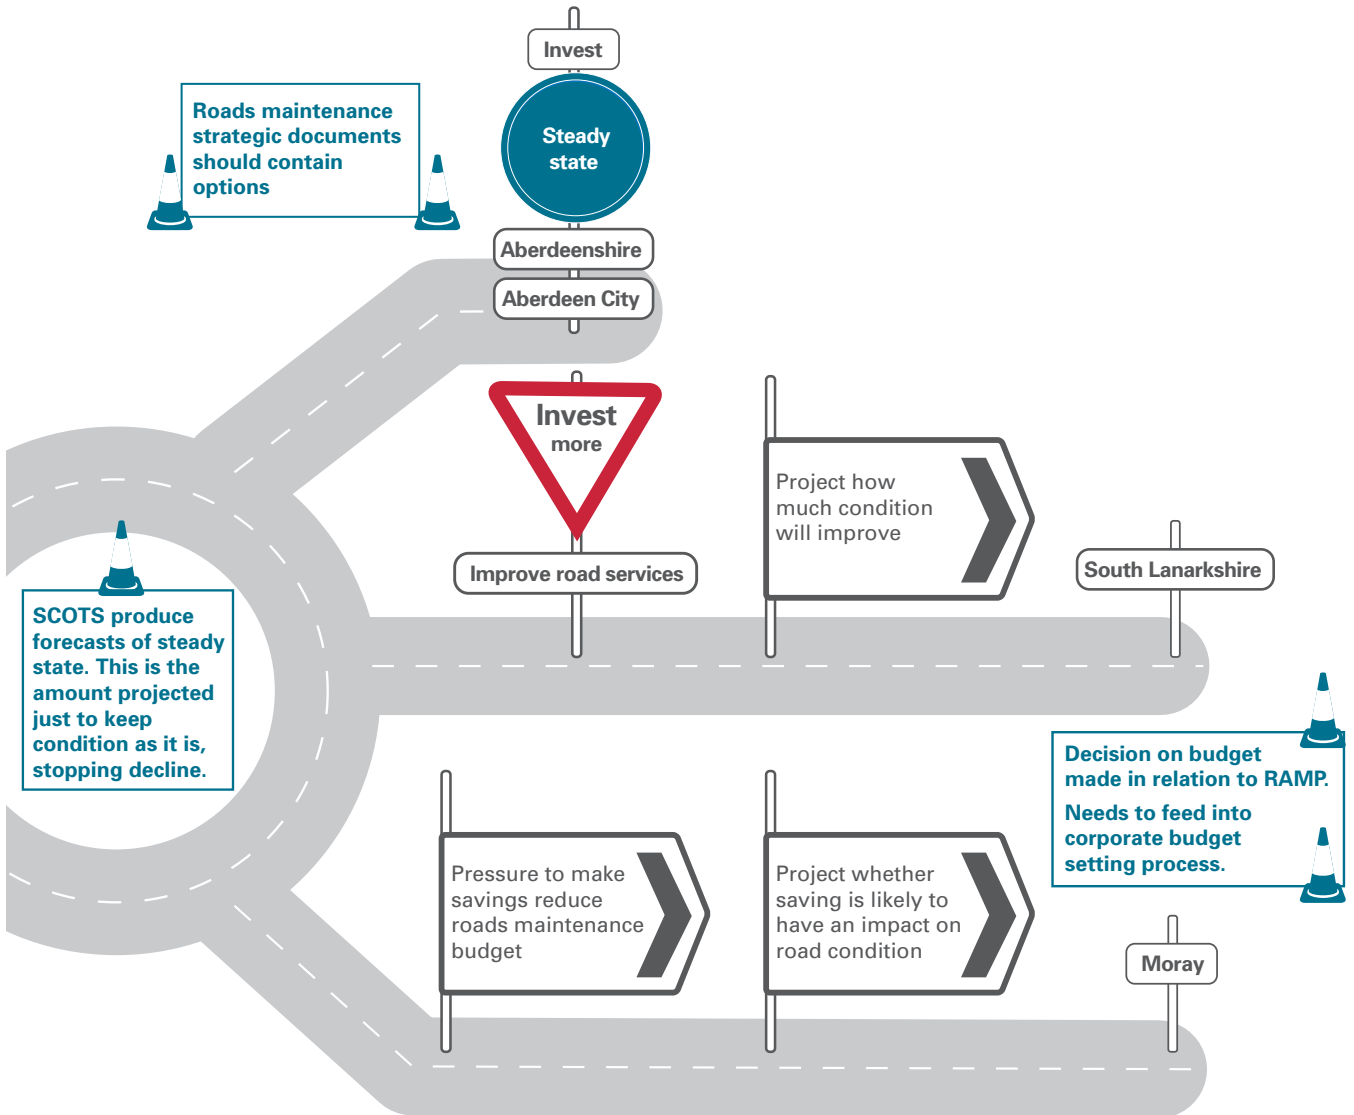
Invest

Steady state

Aberdeenshire

Aberdeen City

Roads maintenance strategic documents should contain options

Invest more

Improve road services

Project how much condition will improve

South Lanarkshire

SCOTS produce forecasts of steady state. This is the amount projected just to keep condition as it is, stopping decline.

Decision on budget made in relation to RAMP.

Needs to feed into corporate budget setting process.

Pressure to make savings reduce roads maintenance budget

Project whether saving is likely to have an impact on road condition

Moray